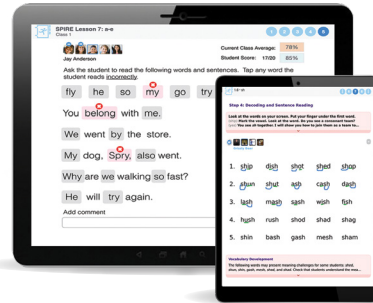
SPIRE Lesson 7: a-e
Class 1

1 2 3 4 5

Jay Anderson

Current Class Average: 78%
Student Score: 17/20 85%

Ask the student to read the following words and sentences. Tap any word the student reads incorrectly.

fly he so my go try

You belong with my.

We went by the store.

My dog, Spry, also went.

Why are we walking so fast?

He will try again.

Add comment

Step 4: Decoding and Sentence Reading

Look at the words on your screen. Put your finger under the first word. Now think the word. Look at the word. So you see a consonant team? Now you all together I will show you how to join them as a team to...

1. ship dish shot shed shop
2. ahun shut ash cash dash
3. lash mash hash sash wish
4. hush rush shod shad shag
5. shin bash gash mesh sham

Vocabulary Development
The following two words may present meaning challenges for some students: ahun, shot, gash, mesh, shad, and shed. Be sure that students understand the mea...